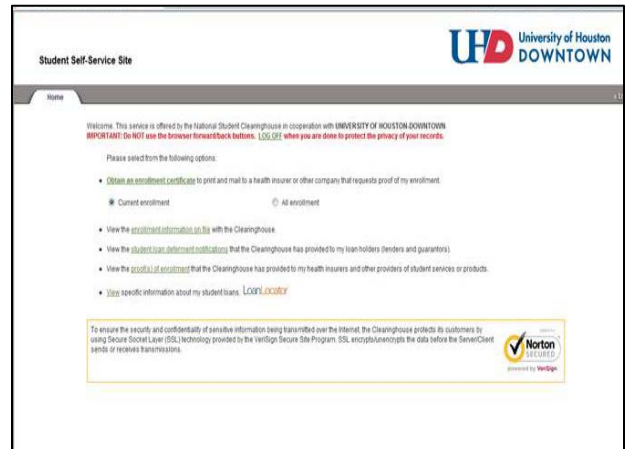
Student Self-Service Site

UHD University of Houston DOWNTOWN

Home

Welcome. This service is offered by the National Student Clearinghouse in cooperation with UNIVERSITY OF HOUSTON-DOWNTOWN.
IMPORTANT: Do NOT use the browser forward/back buttons. LOG OFF when you are done to protect the privacy of your records.

Please select from the following options:

• Obtain an enrollment certificate to print and mail to a health insurer or other company that requests proof of my enrollment.

Current enrollment All enrollment

• View the enrollment information on file with the Clearinghouse.

• View the student loan deferment notifications that the Clearinghouse has provided to my loan holders (lenders and guarantors).

• View the proof(s) of enrollment that the Clearinghouse has provided to my health insurers and other providers of student services or products.

• View specific information about my student loans. LoanLocator

To ensure the security and confidentiality of sensitive information being transmitted over the Internet, the Clearinghouse protects its customers by using Secure Socket Layer (SSL) technology provided by the VeriSign Secure Site Program. SSL encrypts/unencrypts the data before the Server/Client sends or receives transmissions.

Norton SECURED powered by VeriSign